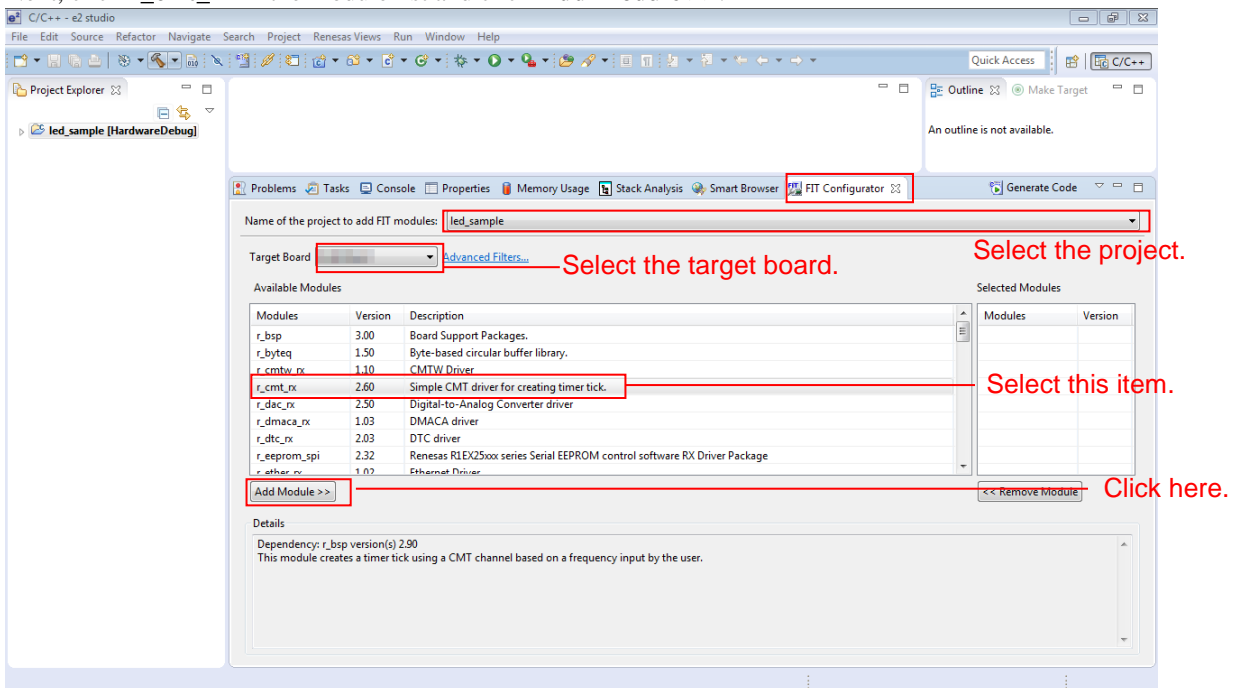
C/C++ - e2 studio

File Edit Source Refactor Navigate Search Project Renesas Views Run Window Help

Quick Access

C/C++

Project Explorer

led_sample [HardwareDebug]

Outline

Make Target

An outline is not available.

Problems Tasks Console Properties Memory Usage Stack Analysis Smart Browser FIT Configurator

Generate Code

Name of the project to add FIT modules: led_sample

Select the project.

Target Board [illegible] Advanced Filters...

Select the target board.

Available Modules

Selected Modules

| Modules | Version | Description |
|---|---|---|
| r_bsp | 3.00 | Board Support Packages. |
| r_byteq | 1.50 | Byte-based circular buffer library. |
| r_cmtw_rx | 1.10 | CMTW Driver |
| r_cmt_rx | 2.60 | Simple CMT driver for creating timer tick. |
| r_dac_rx | 2.50 | Digital-to-Analog Converter driver |
| r_dmaca_rx | 1.03 | DMACA driver |
| r_dtc_rx | 2.03 | DTC driver |
| r_eeprom_spi | 2.32 | Renesas R1EX25xxx series Serial EEPROM control software RX Driver Package |
| r_ether_rx | 1.02 | Ethernet Driver |

| Modules | Version |
|---|---|

Select this item.

Add Module >>

<< Remove Module

Click here.

Details

Dependency: r_bsp version(s) 2.90
This module creates a timer tick using a CMT channel based on a frequency input by the user.